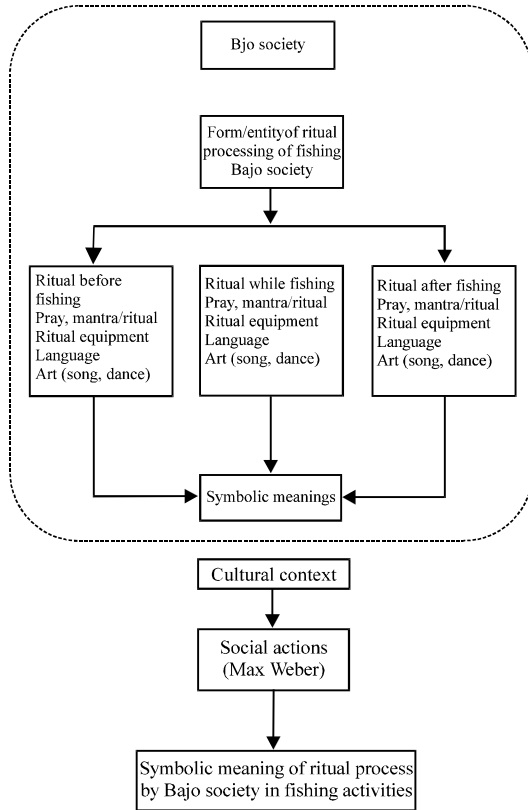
Bjo society

Form/entityof ritual processing of fishing Bajo society

Ritual before fishing
Pray, mantra/ritual
Ritual equipment
Language
Art (song, dance)

Ritual while fishing
Pray, mantra/ritual
Ritual equipment
Language
Art (song, dance)

Ritual after fishing
Pray, mantra/ritual
Ritual equipment
Language
Art (song, dance)

Symbolic meanings

Cultural context

Social actions
(Max Weber)

Symbolic meaning of ritual process by Bajo society in fishing activities